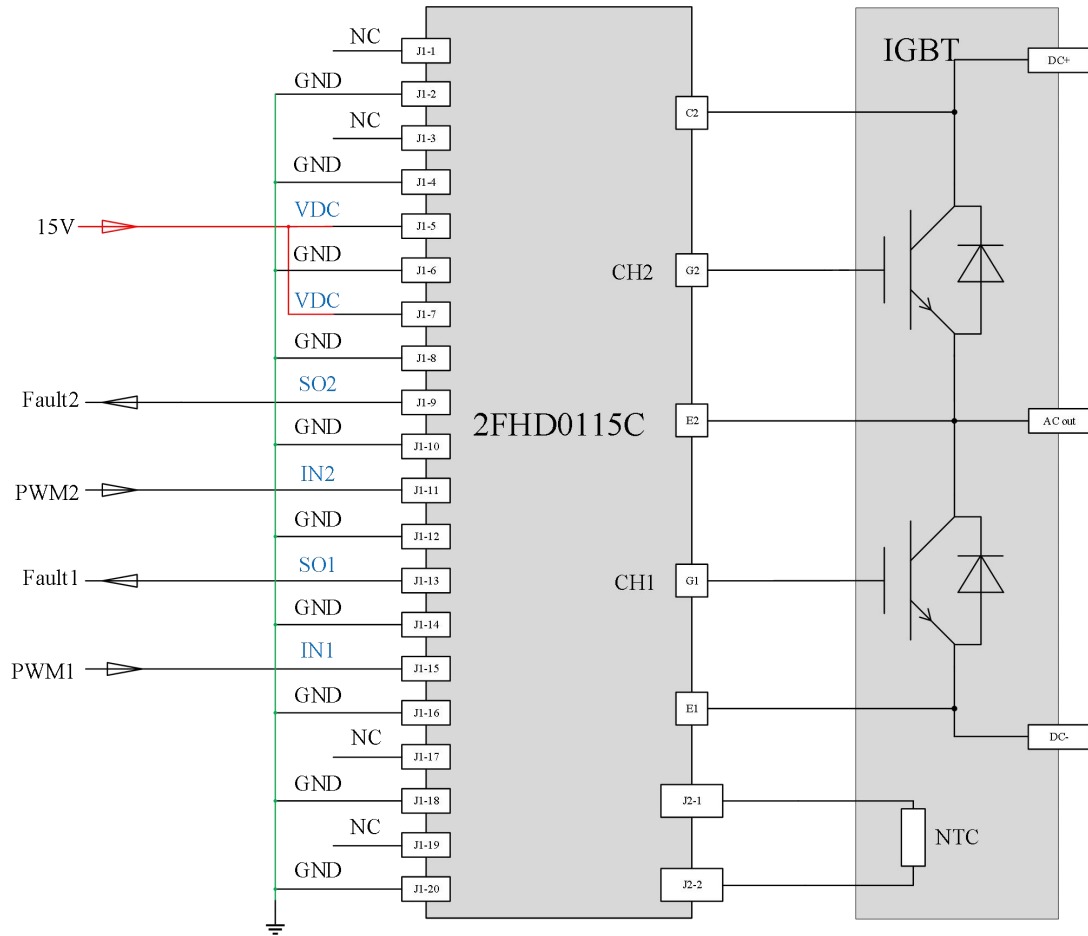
NC
J1-1
GND
J1-2
NC
J1-3
GND
J1-4
15V
VDC
J1-5
GND
J1-6
VDC
J1-7
GND
J1-8
SO2
Fault2
J1-9
GND
J1-10
IN2
PWM2
J1-11
GND
J1-12
SO1
Fault1
J1-13
GND
J1-14
IN1
PWM1
J1-15
GND
J1-16
NC
J1-17
GND
J1-18
NC
J1-19
GND
J1-20

2FHD0115C

C2
CH2
G2
E2
CH1
G1
E1
J2-1
J2-2

IGBT
DC+
AC out
DC-
NTC